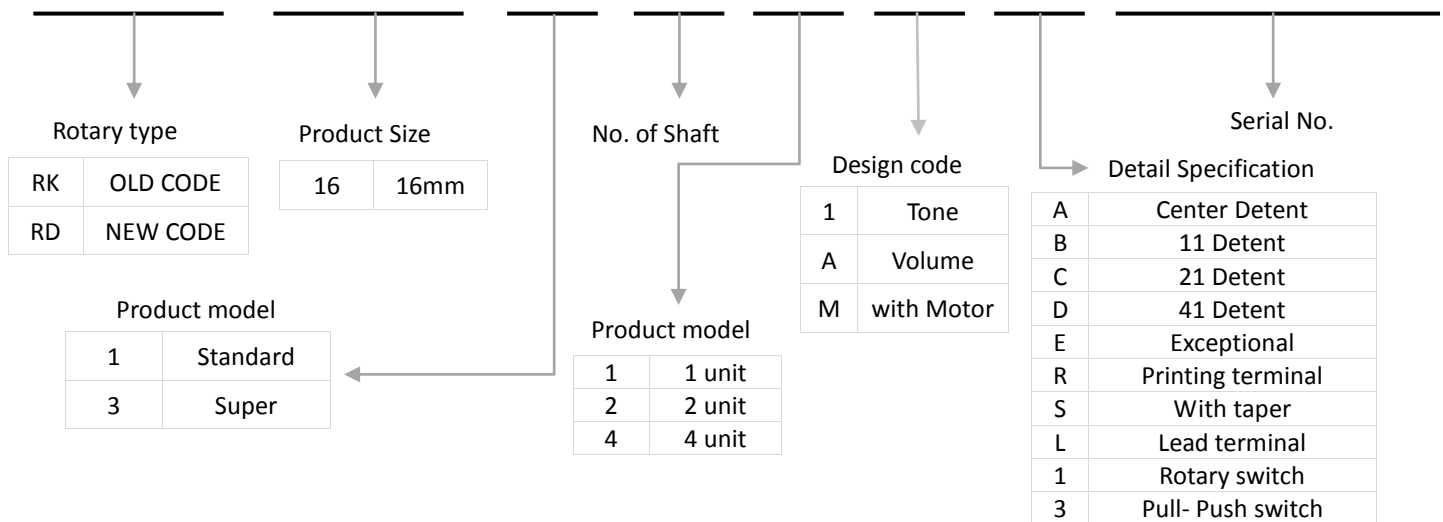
Rotary type

| RK | OLD CODE |
|---|---|
| RD | NEW CODE |

Product Size

| 16 | 16mm |
|---|---|

No. of Shaft

Design code

| 1 | Tone |
|---|---|
| A | Volume |
| M | with Motor |

Serial No.

Detail Specification

| A | Center Detent |
|---|---|
| B | 11 Detent |
| C | 21 Detent |
| D | 41 Detent |
| E | Exceptional |
| R | Printing terminal |
| S | With taper |
| L | Lead terminal |
| 1 | Rotary switch |
| 3 | Pull- Push switch |

Product model

| 1 | Standard |
|---|---|
| 3 | Super |

Product model

| 1 | 1 unit |
|---|---|
| 2 | 2 unit |
| 4 | 4 unit |